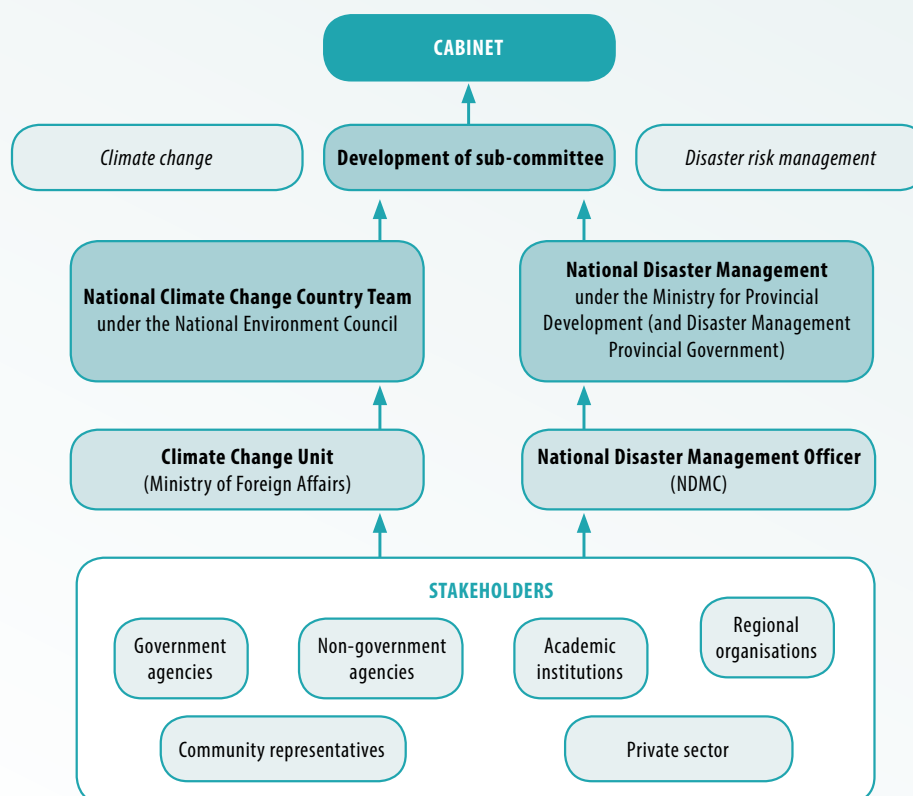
CABINET

Climate change

Development of sub-committee

Disaster risk management

National Climate Change Country Team under the National Environment Council

National Disaster Management under the Ministry for Provincial Development (and Disaster Management Provincial Government)

Climate Change Unit (Ministry of Foreign Affairs)

National Disaster Management Officer (NDMC)

STAKEHOLDERS

Government agencies

Non-government agencies

Academic institutions

Regional organisations

Community representatives

Private sector